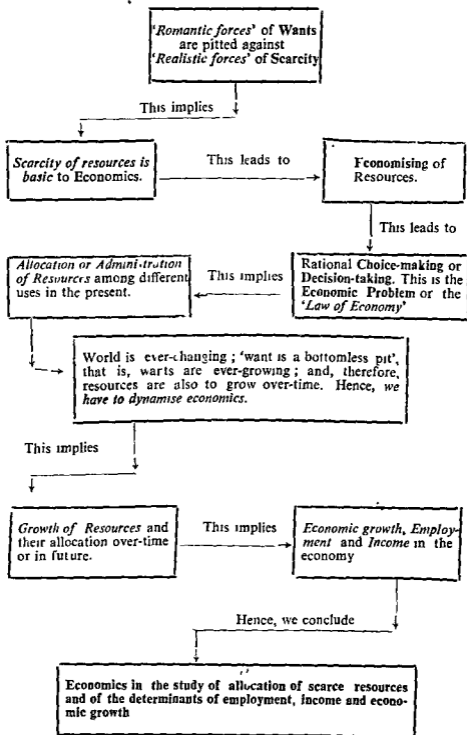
'Romantic forces' of Wants are pitted against 'Realistic forces' of Scarcity

This implies

Scarcity of resources is basic to Economics.

This leads to

Feonomising of Resources.

This leads to

Rational Choice-making or Decision-taking. This is the Economic Problem or the 'Law of Economy'

This implies

Allocation or Admini-tration of Resources among different uses in the present.

World is ever-changing ; 'want is a bottomless pit', that is, warts are ever-growing ; and, therefore, resources are also to grow over-time. Hence, we have to dynamise economics.

This implies

Growth of Resources and their allocation over-time or in future.

This implies

Economic growth, Employment and Income in the economy

Hence, we conclude

Economics in the study of allocation of scarce resources and of the determinants of employment, income and economic growth